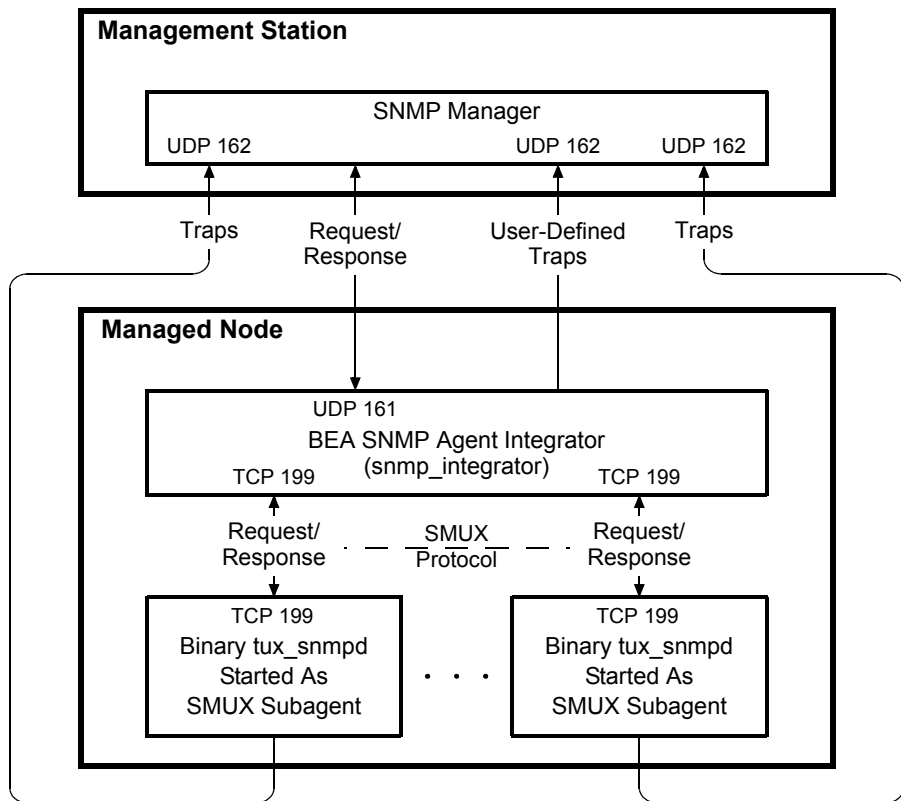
Management Station

SNMP Manager

UDP 162

UDP 162

UDP 162

Traps

Request/
Response

User-Defined
Traps

Traps

Managed Node

UDP 161

BEA SNMP Agent Integrator
(snmp_integrator)

TCP 199

TCP 199

Request/
Response

SMUX
Protocol

Request/
Response

TCP 199
Binary tux_snmpd
Started As
SMUX Subagent

TCP 199
Binary tux_snmpd
Started As
SMUX Subagent